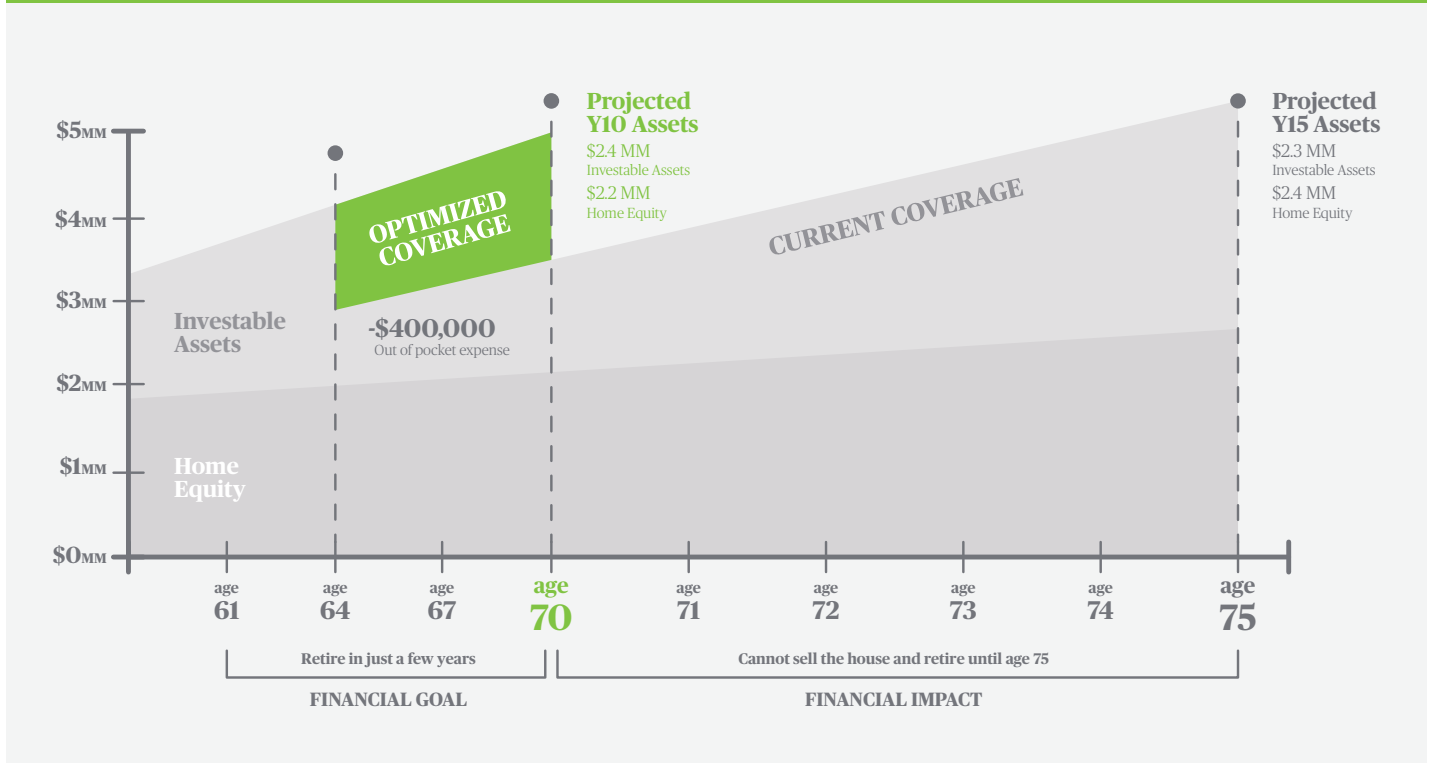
Projected Y10 Assets
$2.4 MM
Investable Assets
$2.2 MM
Home Equity

Projected Y15 Assets
$2.3 MM
Investable Assets
$2.4 MM
Home Equity

$5MM
$4MM
$3MM
$2MM
$1MM
$0MM

OPTIMIZED COVERAGE

CURRENT COVERAGE

Investable Assets

-$400,000
Out of pocket expense

Home Equity

age 61
age 64
age 67
age 70
age 71
age 72
age 73
age 74
age 75

Retire in just a few years
FINANCIAL GOAL

Cannot sell the house and retire until age 75
FINANCIAL IMPACT